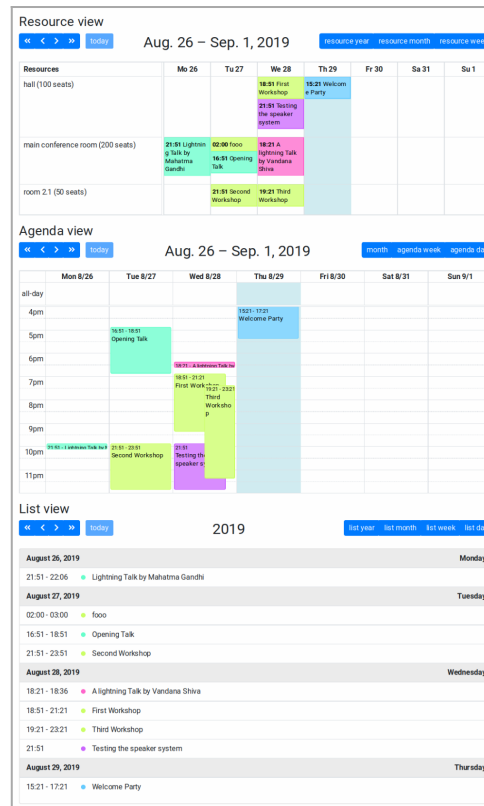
Resource view

« ‹ › » today

Aug. 26 – Sep. 1, 2019

resource year resource month resource wee

| Resources | Mo 26 | Tu 27 | We 28 | Th 29 | Fr 30 | Sa 31 | Su 1 |
|---|---|---|---|---|---|---|---|
| hall (100 seats) | | | 18:51 First Workshop 21:51 Testing the speaker system | 15:21 Welcome Party | | | |
| main conference room (200 seats) | 21:51 Lightning Talk by Mahatma Gandhi | 02:00 fooo 16:51 Opening Talk | 18:21 A lightning Talk by Vandana Shiva | | | | |
| room 2.1 (50 seats) | | 21:51 Second Workshop | 19:21 Third Workshop | | | | |

Agenda view

« ‹ › » today

Aug. 26 – Sep. 1, 2019

month agenda week agenda da

| | Mon 8/26 | Tue 8/27 | Wed 8/28 | Thu 8/29 | Fri 8/30 | Sat 8/31 | Sun 9/1 |
|---|---|---|---|---|---|---|---|
| all-day | | | | | | | |
| 4pm | | | | 15:21 - 17:21 Welcome Party | | | |
| 5pm | | 16:51 - 18:51 Opening Talk | | | | | |
| 6pm | | | 18:21 - A lightning Talk by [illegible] | | | | |
| 7pm | | | 18:51 - 21:21 First Workshop 19:21 - 23:21 Third Worksho p | | | | |
| 8pm | | | | | | | |
| 9pm | | | | | | | |
| 10pm | 21:51 - Lightning Talk by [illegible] | 21:51 - 23:51 Second Workshop | 21:51 Testing the speaker sy | | | | |
| 11pm | | | | | | | |

List view

« ‹ › » today

2019

list year list month list week list da

August 26, 2019 Monday
21:51 - 22:06 Lightning Talk by Mahatma Gandhi
August 27, 2019 Tuesday
02:00 - 03:00 fooo
16:51 - 18:51 Opening Talk
21:51 - 23:51 Second Workshop
August 28, 2019 Wednesday
18:21 - 18:36 A lightning Talk by Vandana Shiva
18:51 - 21:21 First Workshop
19:21 - 23:21 Third Workshop
21:51 Testing the speaker system
August 29, 2019 Thursday
15:21 - 17:21 Welcome Party